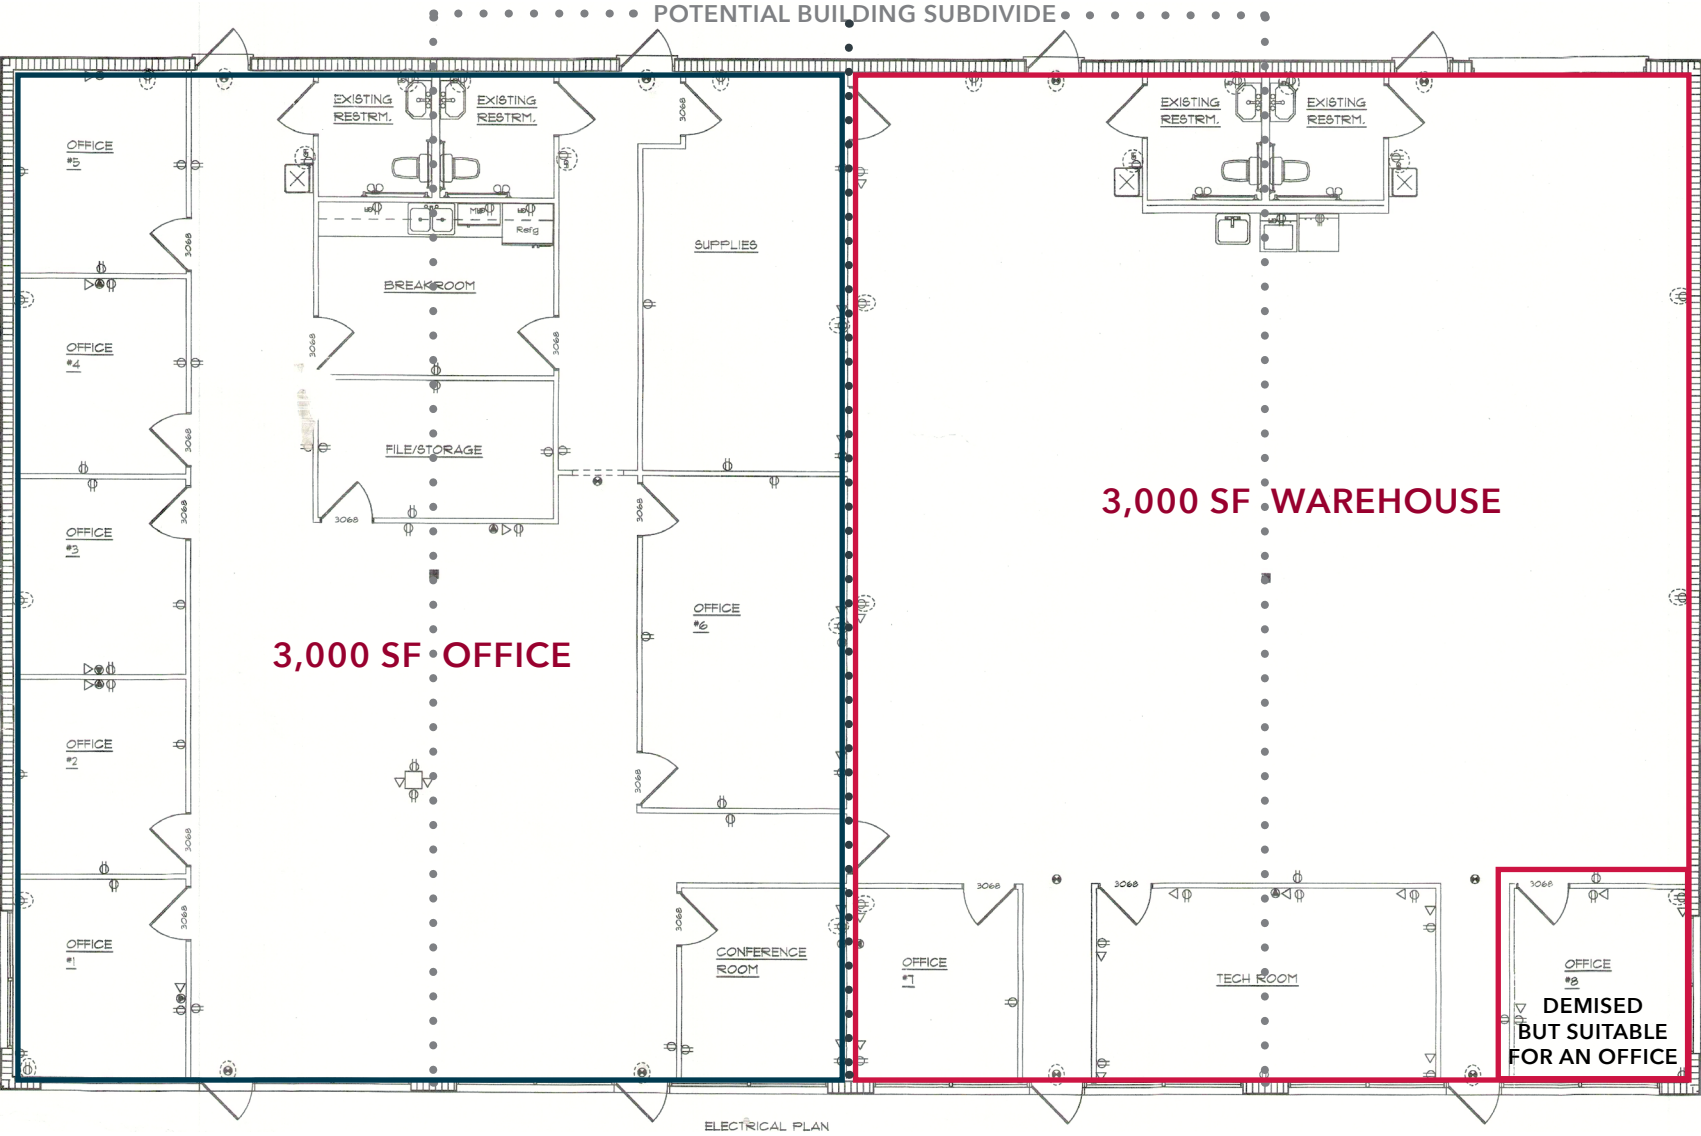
POTENTIAL BUILDING SUBDIVIDE

EXISTING RESTRM.

EXISTING RESTRM.

EXISTING RESTRM.

EXISTING RESTRM.

OFFICE #5

3068

Refg

BREAKROOM

SUPPLIES

OFFICE #4

3068

3068

3068

FILE/STORAGE

OFFICE #3

3068

3068

3068

3,000 SF WAREHOUSE

OFFICE #6

3,000 SF OFFICE

OFFICE #2

3068

3068

3068

3068

3068

OFFICE #1

3068

3068

CONFERENCE ROOM

OFFICE #7

TECH ROOM

OFFICE #8

DEMISED BUT SUITABLE FOR AN OFFICE

ELECTRICAL PLAN